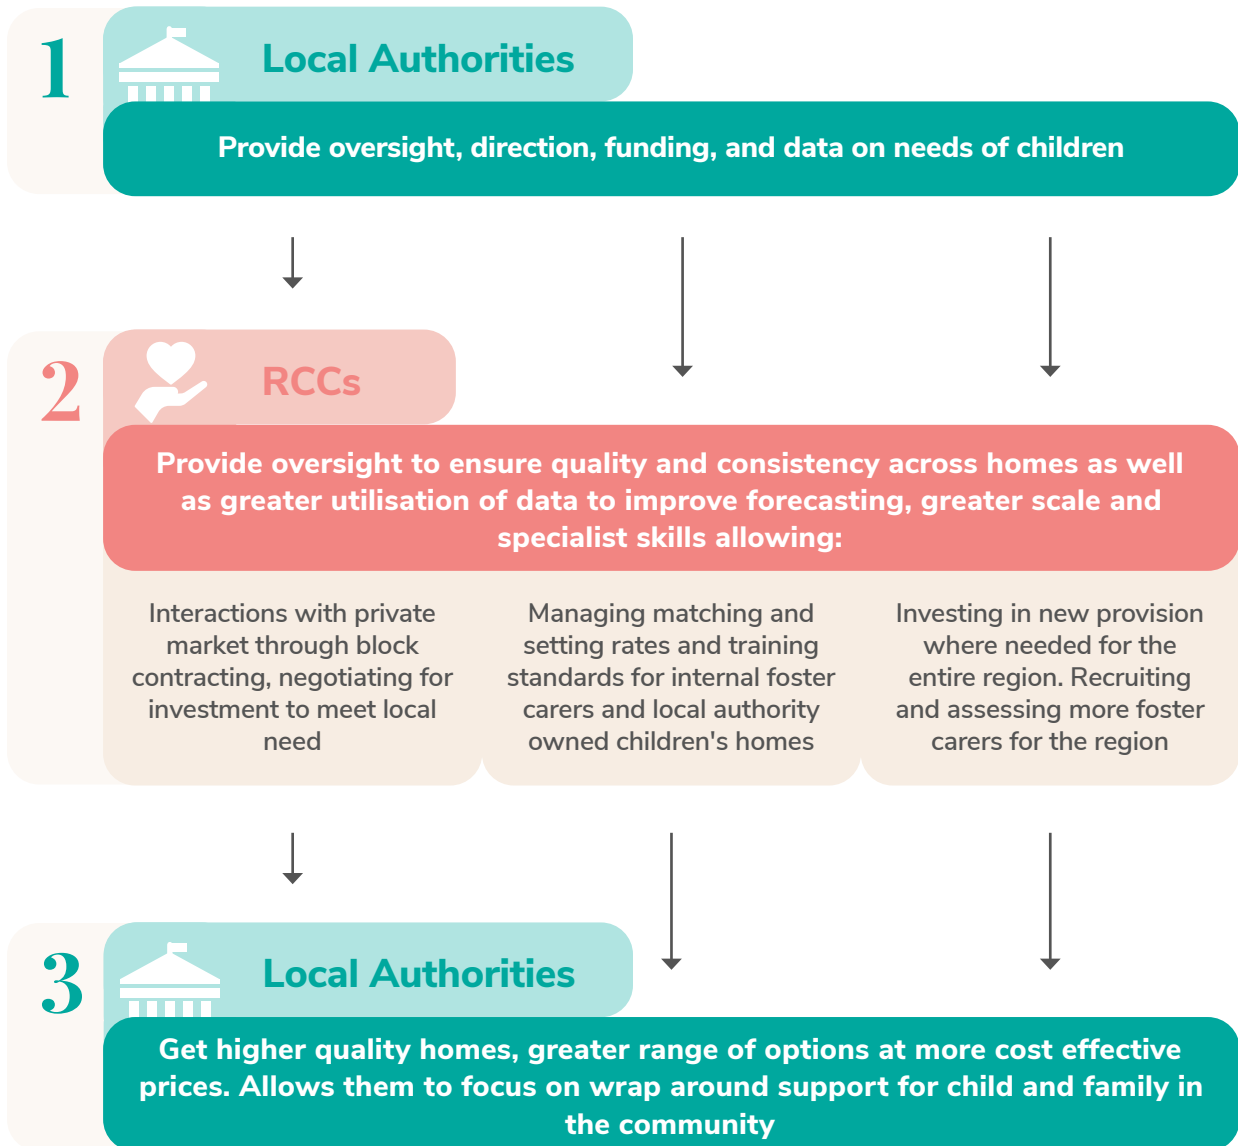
1

Local Authorities

Provide oversight, direction, funding, and data on needs of children

2

RCCs

Provide oversight to ensure quality and consistency across homes as well as greater utilisation of data to improve forecasting, greater scale and specialist skills allowing:

Interactions with private market through block contracting, negotiating for investment to meet local need

Managing matching and setting rates and training standards for internal foster carers and local authority owned children's homes

Investing in new provision where needed for the entire region. Recruiting and assessing more foster carers for the region

3

Local Authorities

Get higher quality homes, greater range of options at more cost effective prices. Allows them to focus on wrap around support for child and family in the community